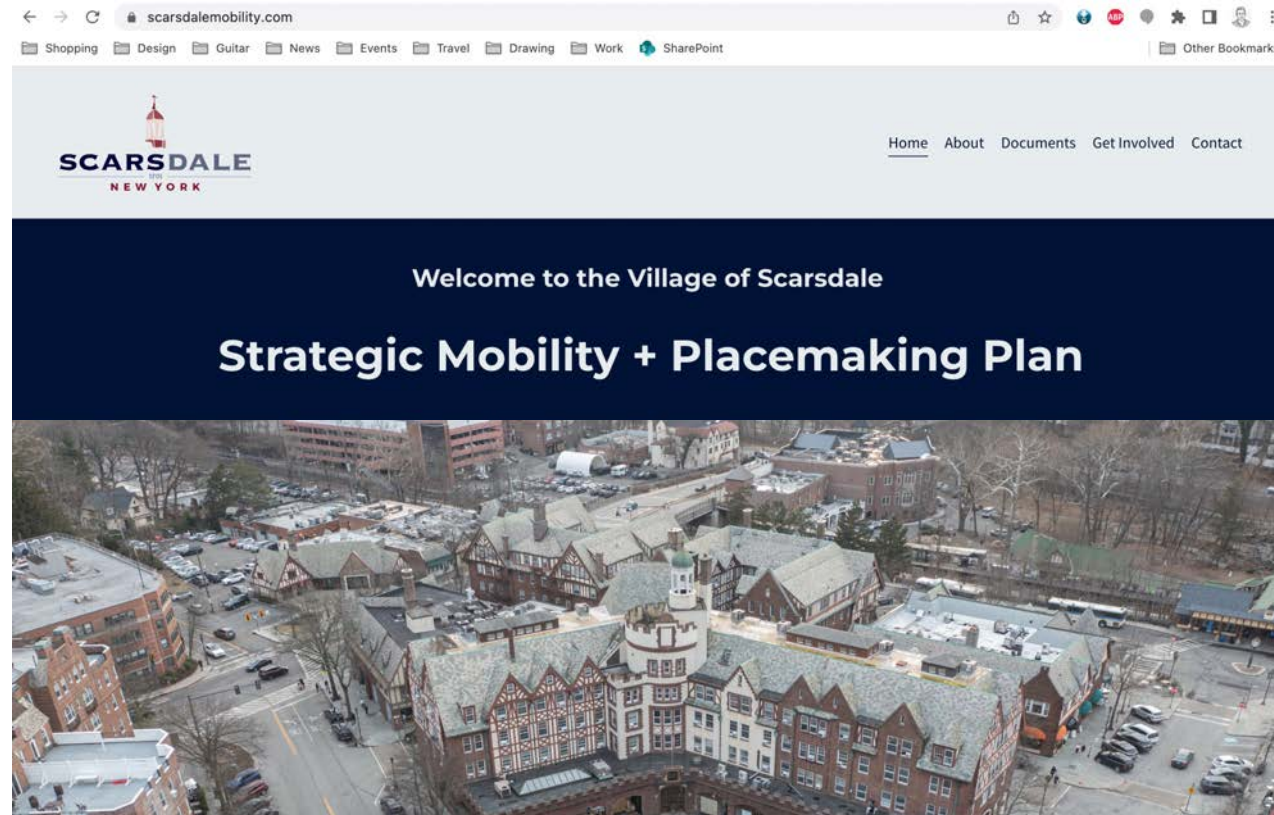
scarsdalemobility.com

Shopping Design Guitar News Events Travel Drawing Work SharePoint Other Bookmark

SCARSDALE
1701
NEW YORK

Home About Documents Get Involved Contact

Welcome to the Village of Scarsdale

Strategic Mobility + Placemaking Plan